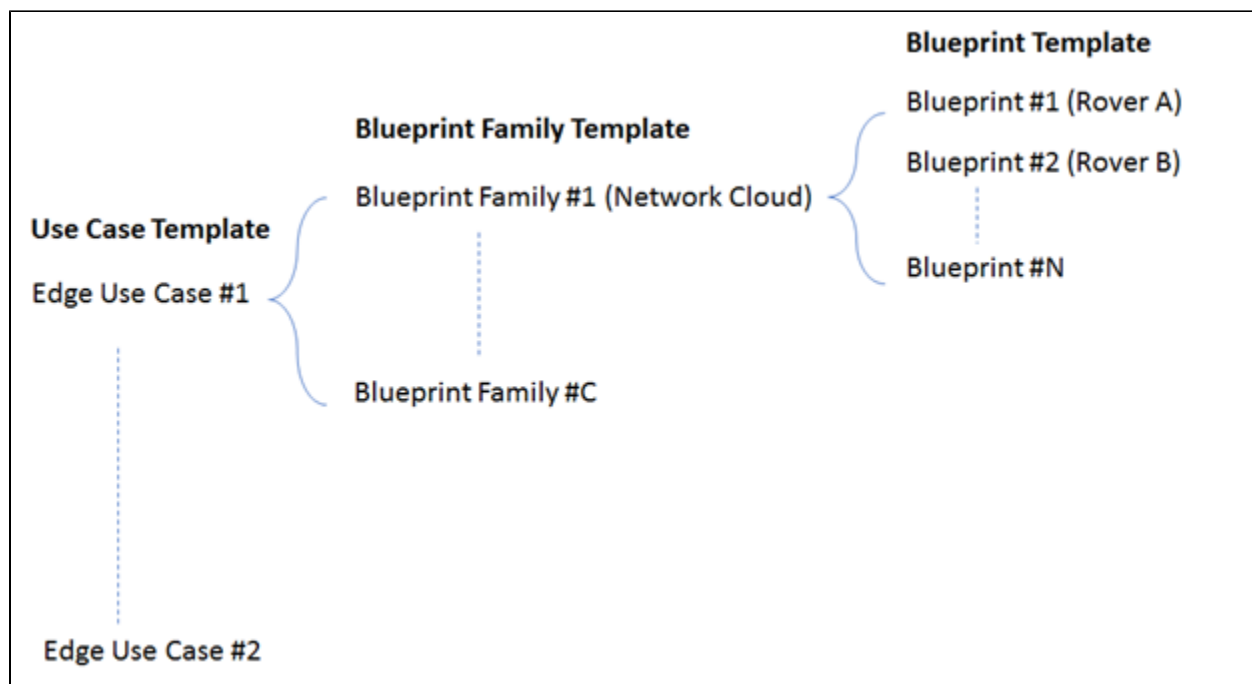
Blueprint Template

Blueprint #1 (Rover A)

Blueprint #2 (Rover B)

Blueprint #N

Blueprint Family Template

Blueprint Family #1 (Network Cloud)

Blueprint Family #C

Use Case Template

Edge Use Case #1

Edge Use Case #2